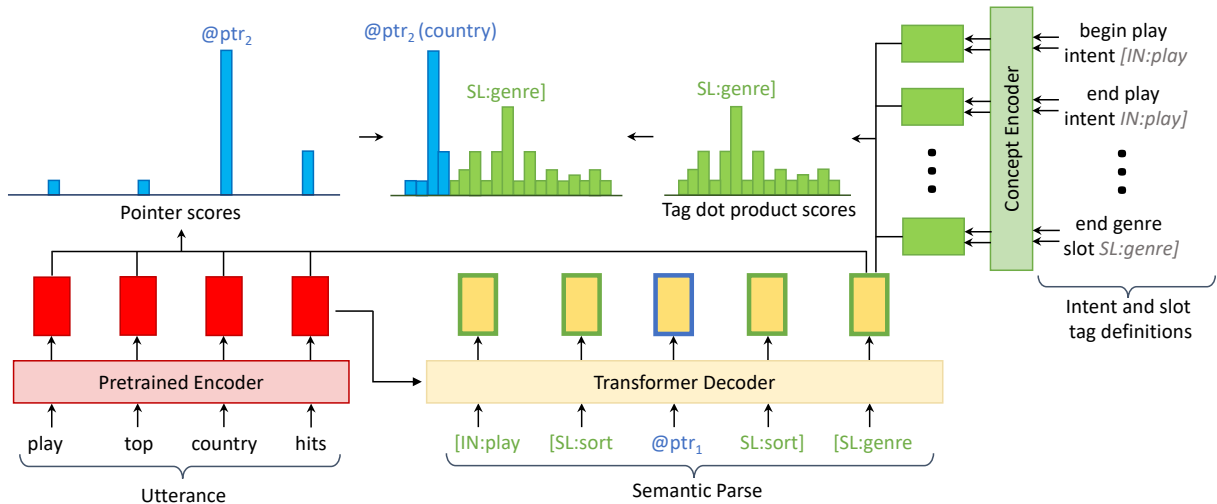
@ptr$_2$

@ptr$_2$ (country)

SL:genre]

SL:genre]

Concept Encoder

begin play intent [IN:play

end play intent IN:play]

end genre slot SL:genre]

Pointer scores

Tag dot product scores

Intent and slot tag definitions

Pretrained Encoder

Transformer Decoder

play top country hits

[IN:play [SL:sort @ptr$_1$ SL:sort] [SL:genre

Utterance

Semantic Parse